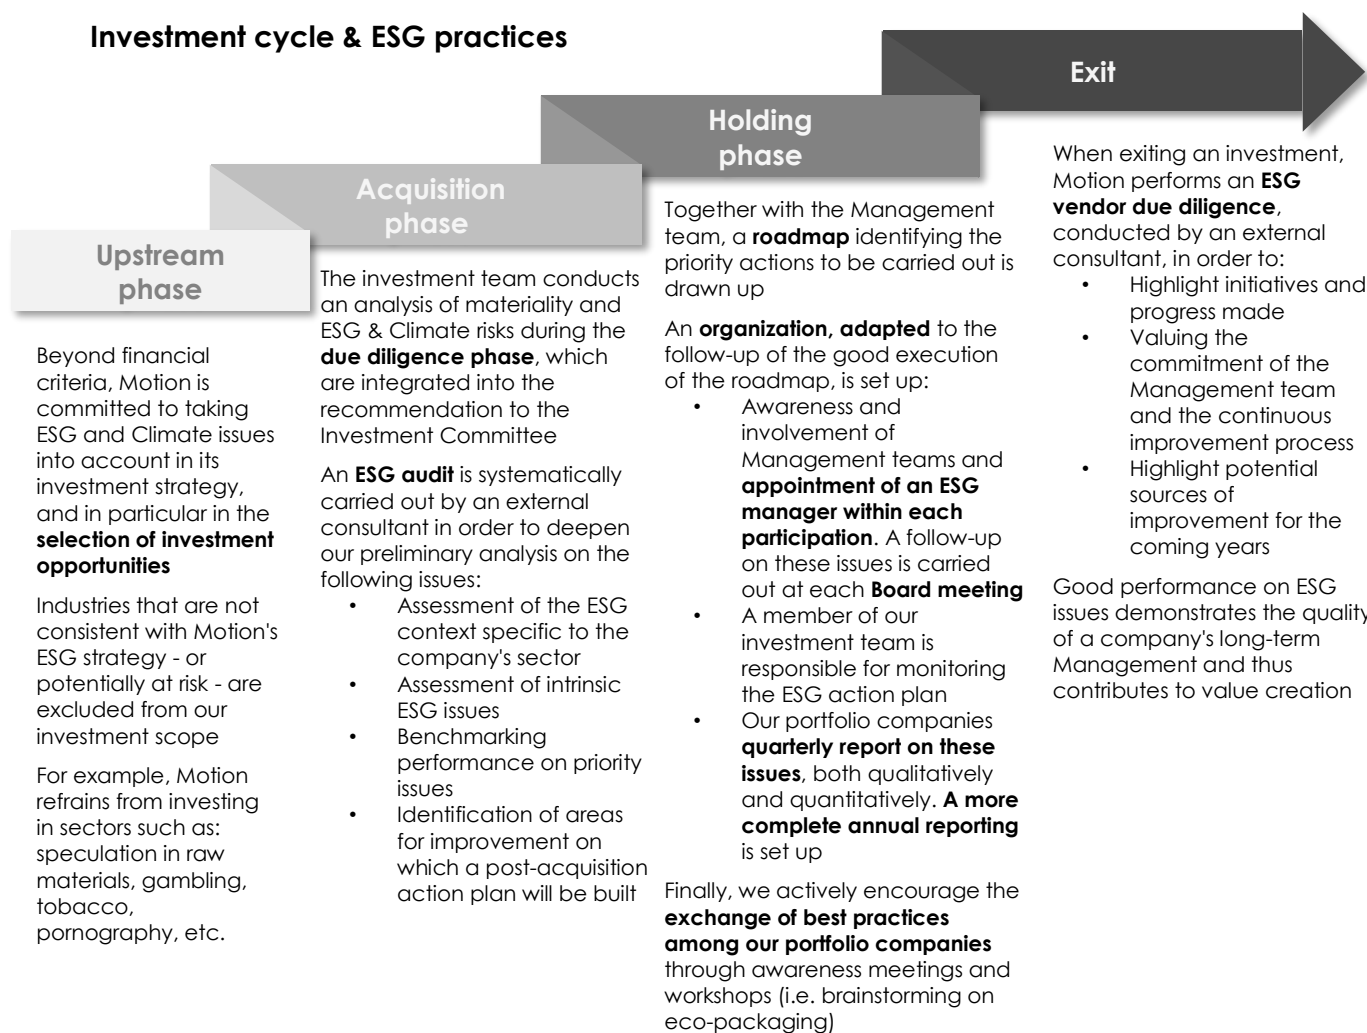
Investment cycle & ESG practices

Exit

Holding phase

Acquisition phase

Upstream phase

Beyond financial criteria, Motion is committed to taking ESG and Climate issues into account in its investment strategy, and in particular in the **selection of investment opportunities**

Industries that are not consistent with Motion's ESG strategy - or potentially at risk - are excluded from our investment scope

For example, Motion refrains from investing in sectors such as: speculation in raw materials, gambling, tobacco, pornography, etc.

The investment team conducts an analysis of materiality and ESG & Climate risks during the **due diligence phase**, which are integrated into the recommendation to the Investment Committee

An **ESG audit** is systematically carried out by an external consultant in order to deepen our preliminary analysis on the following issues:

- Assessment of the ESG context specific to the company's sector
- Assessment of intrinsic ESG issues
- Benchmarking performance on priority issues
- Identification of areas for improvement on which a post-acquisition action plan will be built

Together with the Management team, a **roadmap** identifying the priority actions to be carried out is drawn up

An **organization, adapted** to the follow-up of the good execution of the roadmap, is set up:

- Awareness and involvement of Management teams and **appointment of an ESG manager within each participation**. A follow-up on these issues is carried out at each **Board meeting**
- A member of our investment team is responsible for monitoring the ESG action plan
- Our portfolio companies **quarterly report on these issues**, both qualitatively and quantitatively. **A more complete annual reporting** is set up

Finally, we actively encourage the **exchange of best practices among our portfolio companies** through awareness meetings and workshops (i.e. brainstorming on eco-packaging)

When exiting an investment, Motion performs an **ESG vendor due diligence**, conducted by an external consultant, in order to:

- Highlight initiatives and progress made
- Valuing the commitment of the Management team and the continuous improvement process
- Highlight potential sources of improvement for the coming years

Good performance on ESG issues demonstrates the quality of a company's long-term Management and thus contributes to value creation